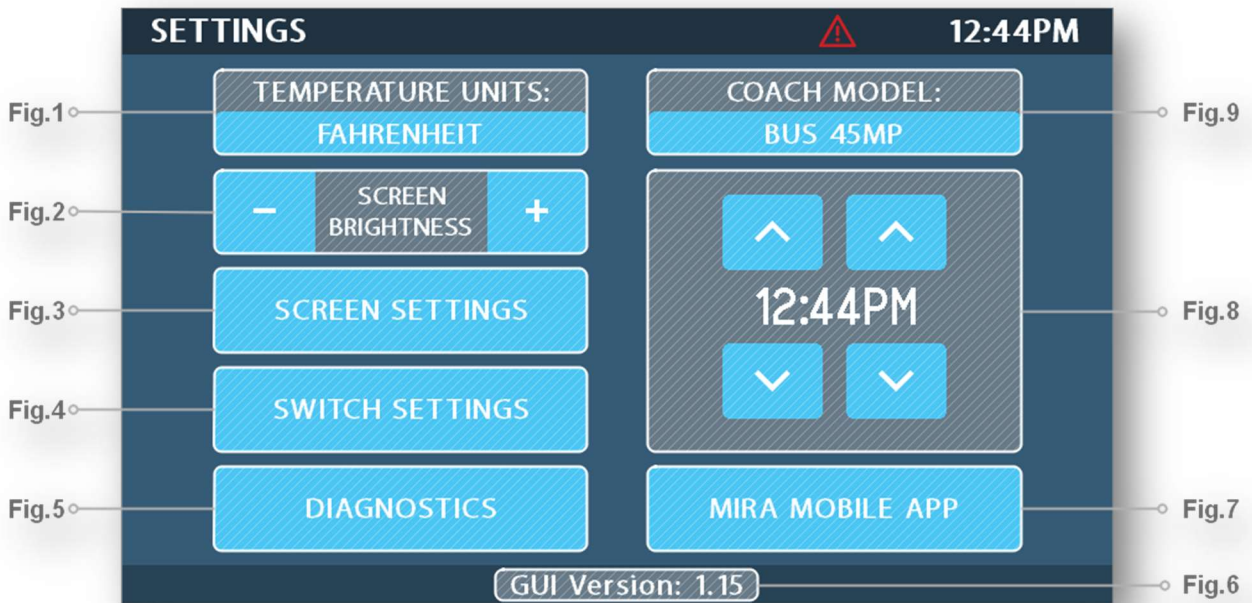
SETTINGS 12:44PM

Fig.1 TEMPERATURE UNITS: FAHRENHEIT

COACH MODEL: BUS 45MP Fig.9

Fig.2 − SCREEN BRIGHTNESS +

Fig.3 SCREEN SETTINGS

12:44PM Fig.8

Fig.4 SWITCH SETTINGS

Fig.5 DIAGNOSTICS

MIRA MOBILE APP Fig.7

GUI Version: 1.15 Fig.6